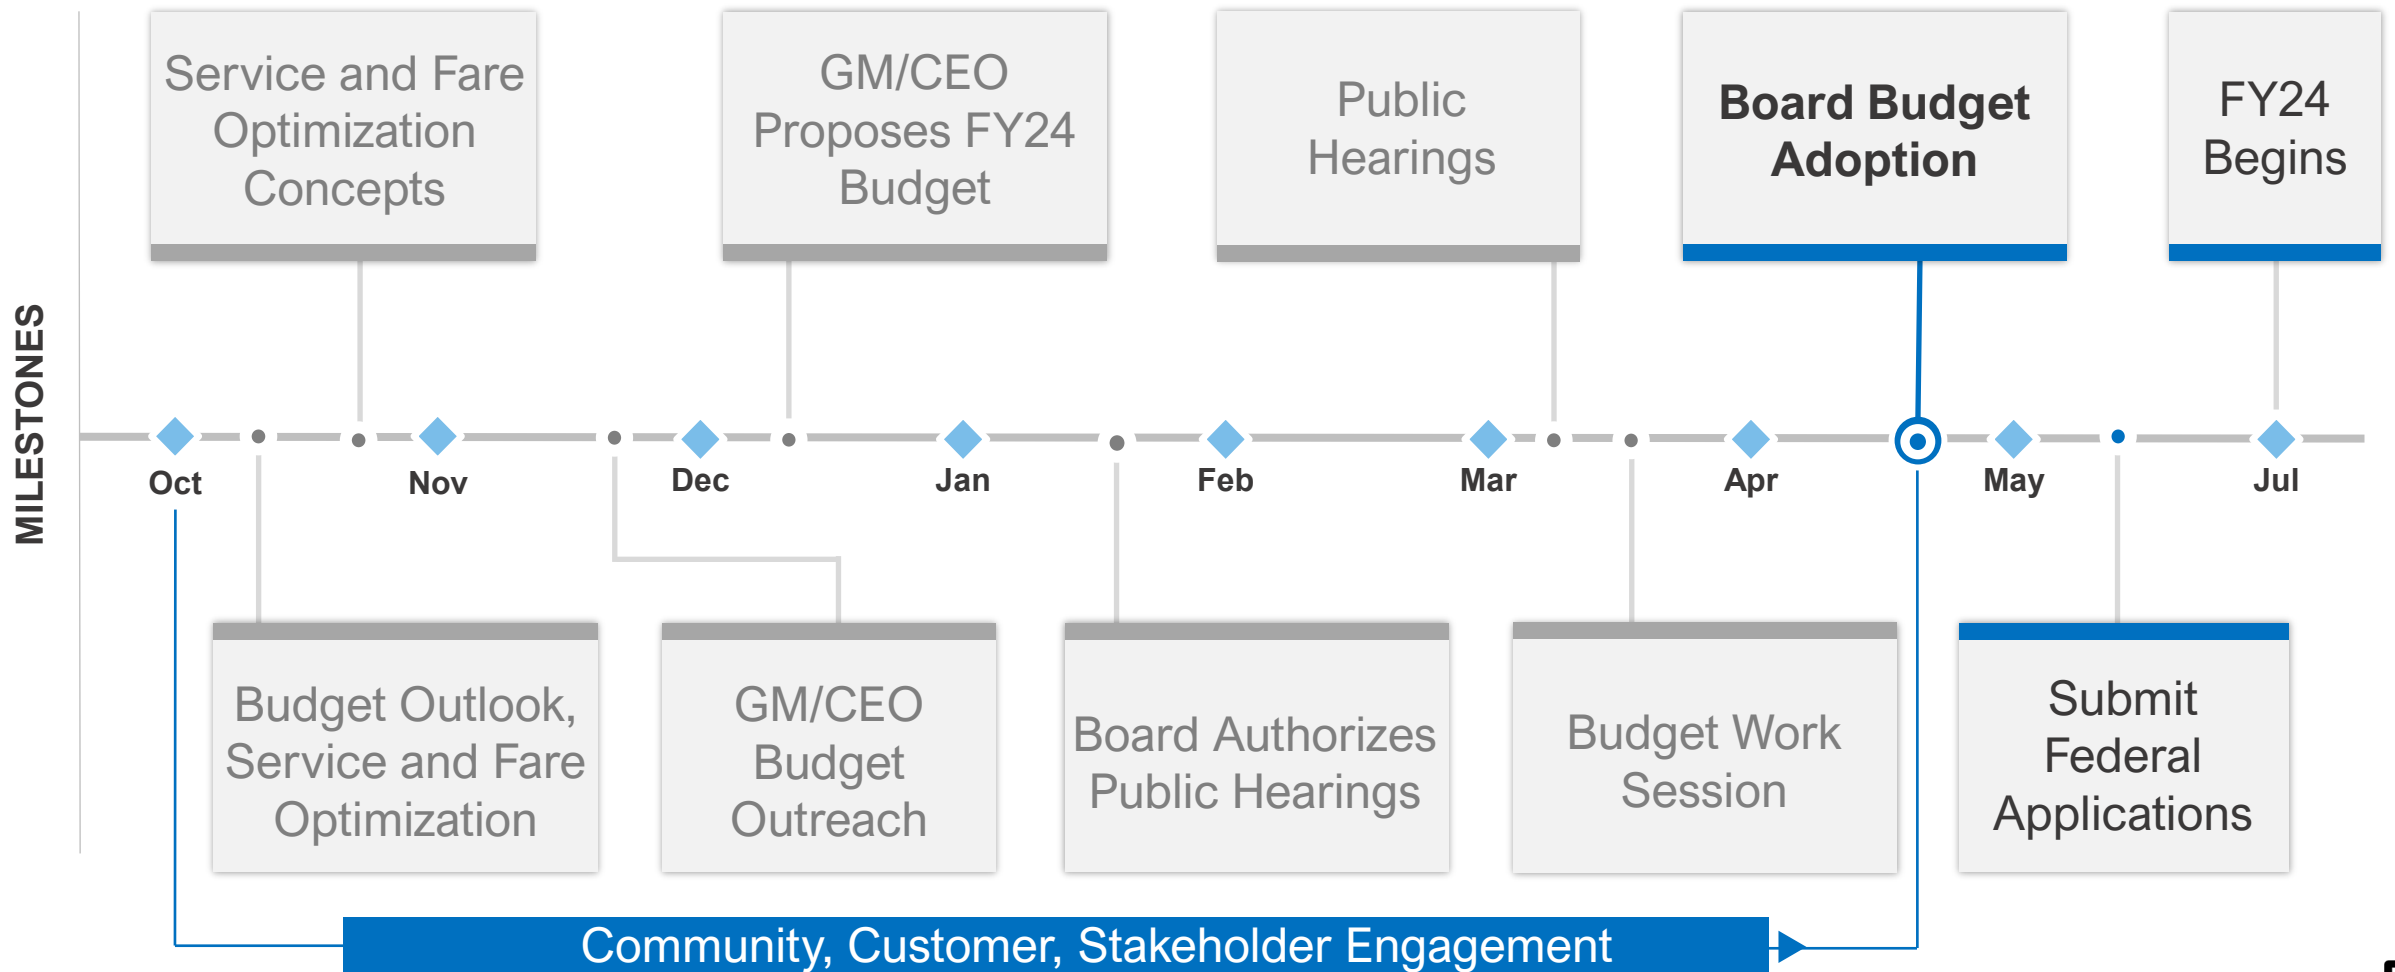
MILESTONES

Service and Fare Optimization Concepts

GM/CEO Proposes FY24 Budget

Public Hearings

Board Budget Adoption

FY24 Begins

Oct

Nov

Dec

Jan

Feb

Mar

Apr

May

Jul

Budget Outlook, Service and Fare Optimization

GM/CEO Budget Outreach

Board Authorizes Public Hearings

Budget Work Session

Submit Federal Applications

Community, Customer, Stakeholder Engagement